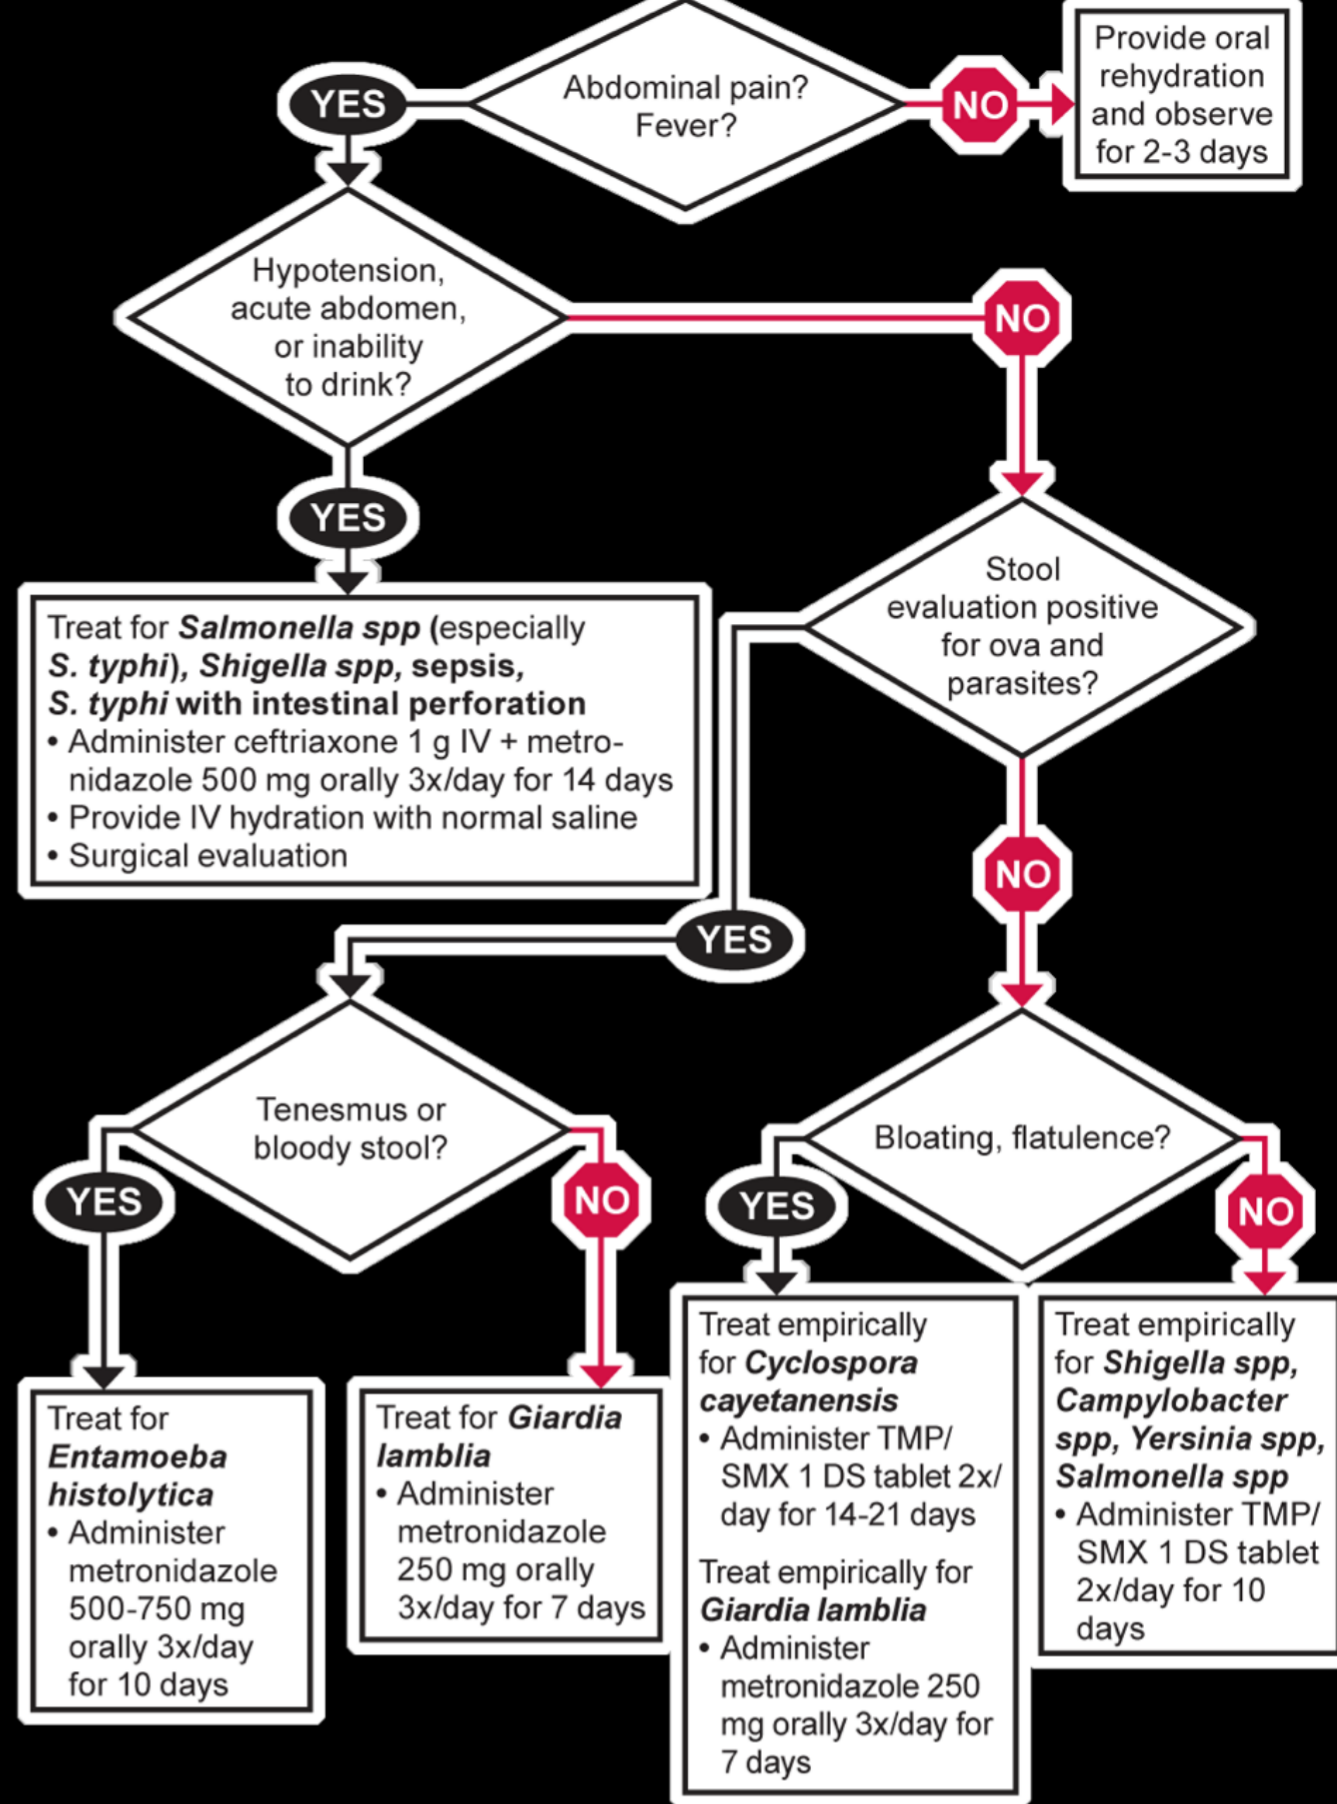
YES

Abdominal pain? Fever?

NO

Provide oral rehydration and observe for 2-3 days

Hypotension, acute abdomen, or inability to drink?

NO

YES

Stool evaluation positive for ova and parasites?

Treat for **Salmonella spp** (especially **S. typhi**), **Shigella spp, sepsis, S. typhi with intestinal perforation**
• Administer ceftriaxone 1 g IV + metronidazole 500 mg orally 3x/day for 14 days
• Provide IV hydration with normal saline
• Surgical evaluation

NO

YES

Tenesmus or bloody stool?

Bloating, flatulence?

YES

NO

YES

NO

Treat for **Entamoeba histolytica**
• Administer metronidazole 500-750 mg orally 3x/day for 10 days

Treat for **Giardia lamblia**
• Administer metronidazole 250 mg orally 3x/day for 7 days

Treat empirically for **Cyclospora cayetanensis**
• Administer TMP/ SMX 1 DS tablet 2x/ day for 14-21 days

Treat empirically for **Giardia lamblia**
• Administer metronidazole 250 mg orally 3x/day for 7 days

Treat empirically for **Shigella spp, Campylobacter spp, Yersinia spp, Salmonella spp**
• Administer TMP/ SMX 1 DS tablet 2x/day for 10 days